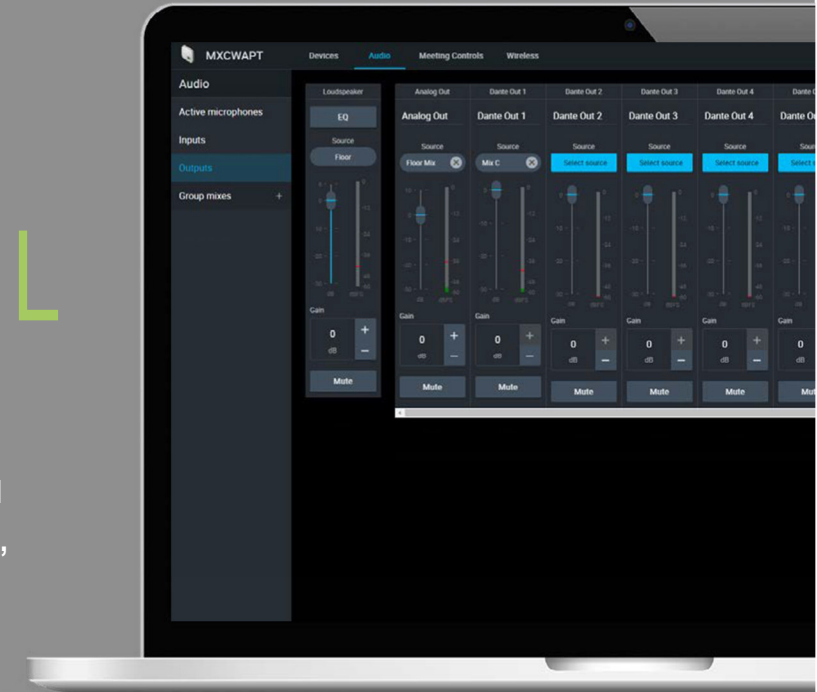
L

MXCWAPT Devices Audio Meeting Controls Wireless

Audio
Active microphones
Inputs
Outputs
Group mixes +

Loudspeaker
EQ
Source
Floor
Gain
0
dB
+
−
Mute

Analog Out
Analog Out
Source
Floor Mix
Gain
0
dB
Mute

Dante Out 1
Dante Out 1
Source
Mix C
Gain
0
dB
Mute

Dante Out 2
Dante Out 2
Source
Select source
Gain
0
dB
Mute

Dante Out 3
Dante Out 3
Source
Select source
Gain
0
dB
Mute

Dante Out 4
Dante Out 4
Source
Select source
Gain
0
dB
Mute

Dante O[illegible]
Dante Ou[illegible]
Sour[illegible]
Select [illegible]
Gain
0
dB
Mut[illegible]